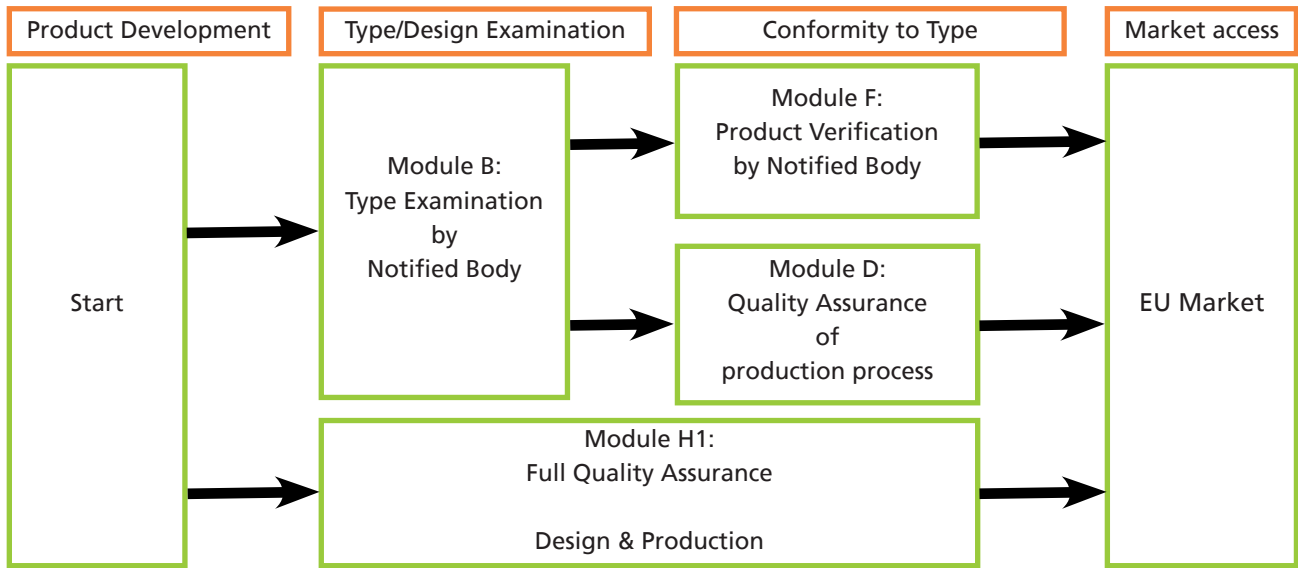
Product Development

Type/Design Examination

Conformity to Type

Market access

Start

Module B:
Type Examination
by
Notified Body

Module F:
Product Verification
by Notified Body

Module D:
Quality Assurance
of
production process

Module H1:
Full Quality Assurance

Design & Production

EU Market